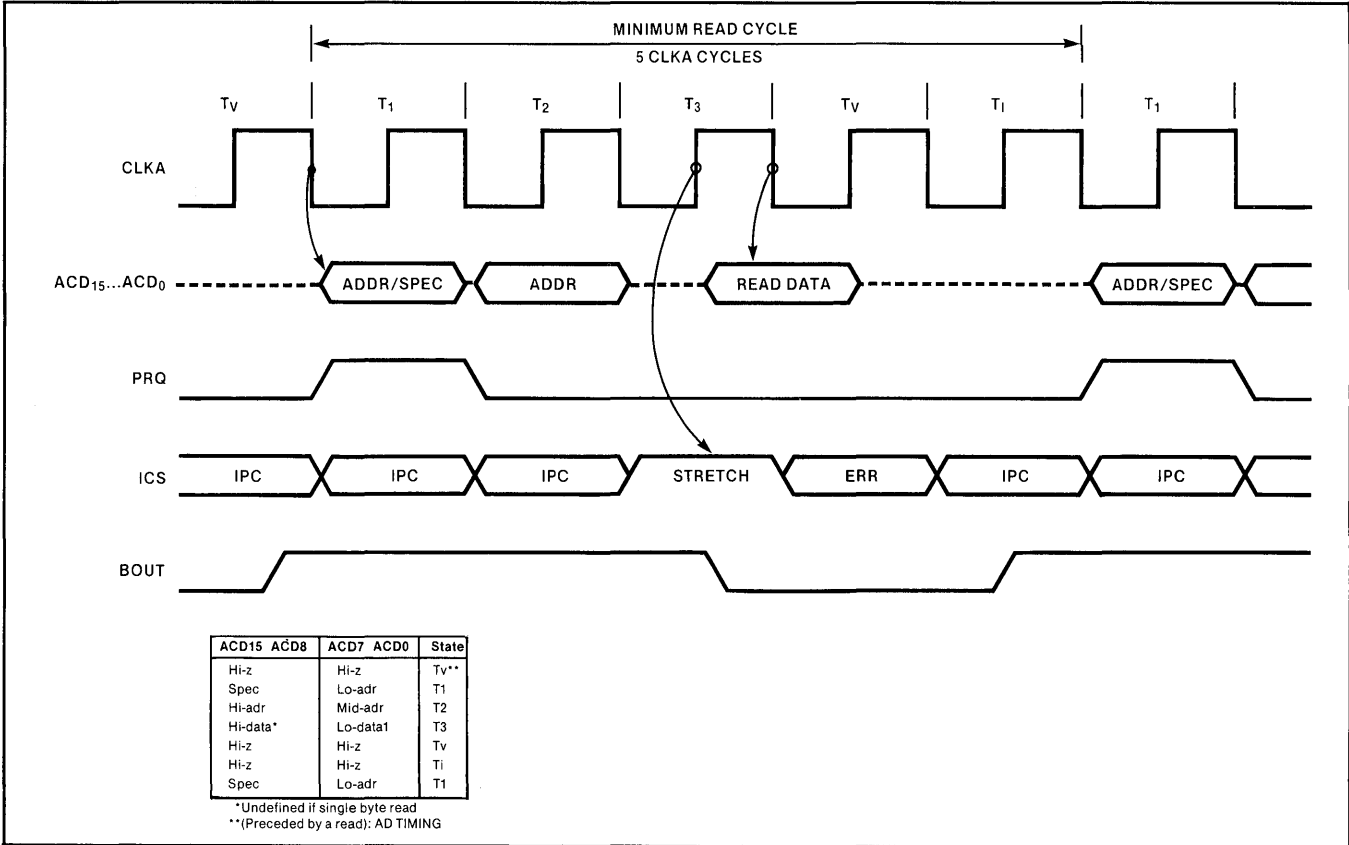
MINIMUM READ CYCLE
5 CLKA CYCLES

$T_V$ $T_1$ $T_2$ $T_3$ $T_V$ $T_I$ $T_1$

CLKA

$ACD_{15}...ACD_0$ ADDR/SPEC ADDR READ DATA ADDR/SPEC

PRQ

ICS IPC IPC IPC STRETCH ERR IPC IPC

BOUT

| ACD15 ACD8 | ACD7 ACD0 | State |
|---|---|---|
| Hi-z | Hi-z | Tv** |
| Spec | Lo-adr | T1 |
| Hi-adr | Mid-adr | T2 |
| Hi-data* | Lo-data1 | T3 |
| Hi-z | Hi-z | Tv |
| Hi-z | Hi-z | Ti |
| Spec | Lo-adr | T1 |

*Undefined if single byte read
**(Preceded by a read): AD TIMING